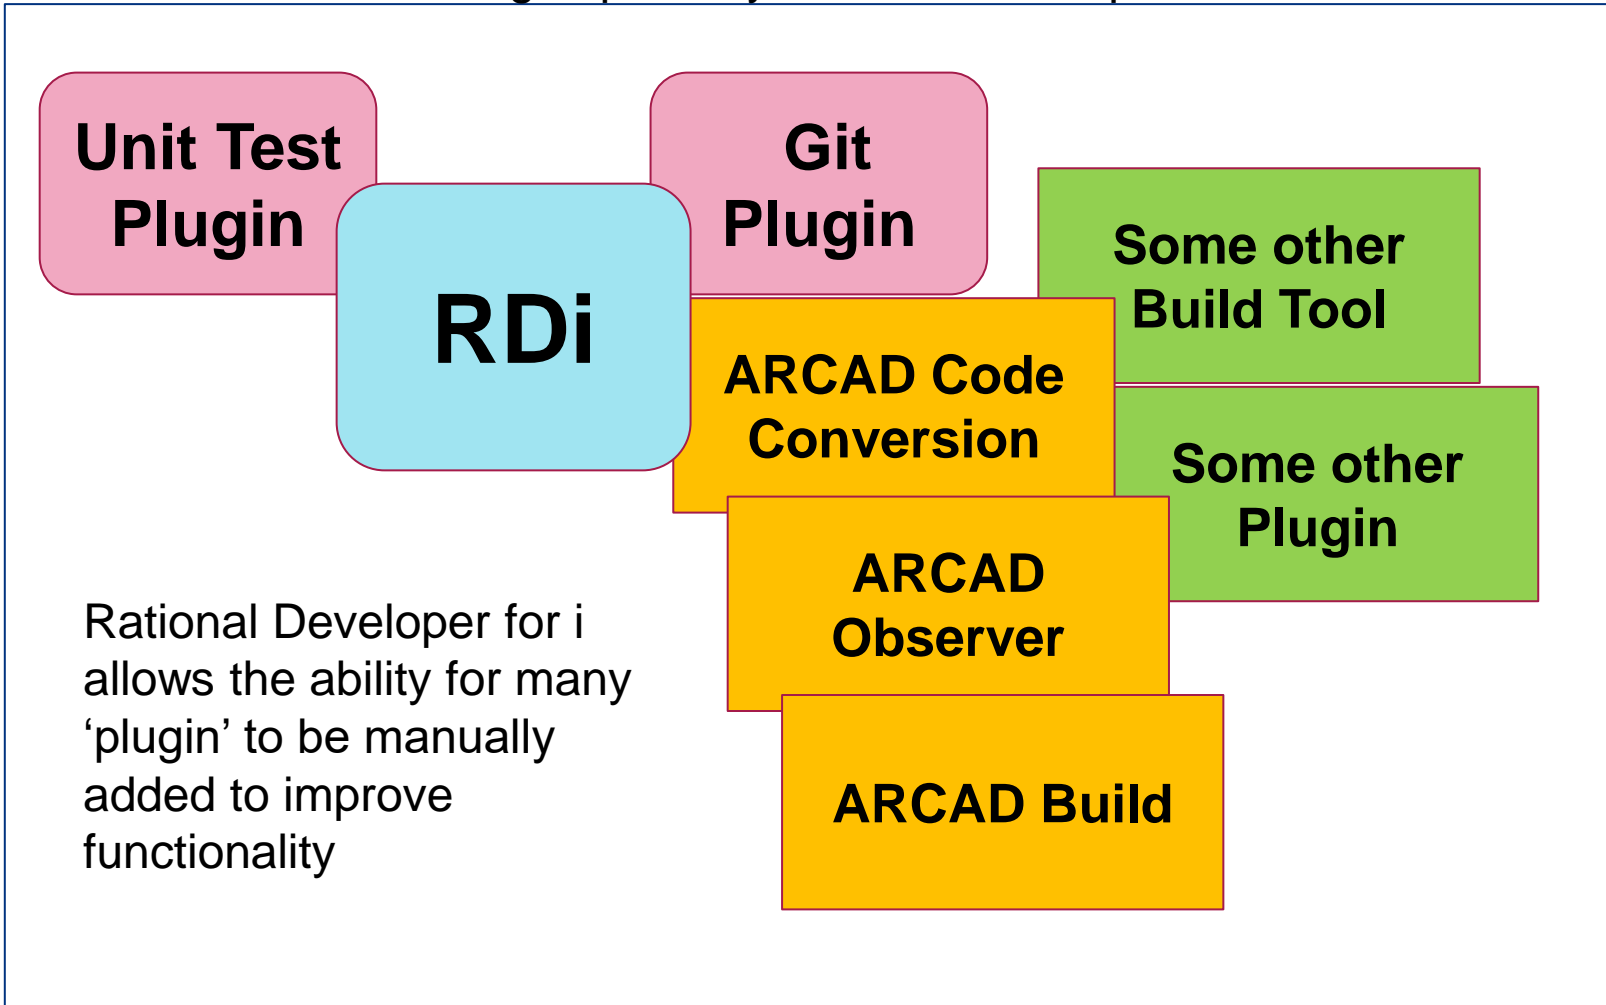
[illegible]

Unit Test Plugin

Git Plugin

RDi

Some other Build Tool

ARCAD Code Conversion

Some other Plugin

ARCAD Observer

ARCAD Build

Rational Developer for i allows the ability for many ‘plugin’ to be manually added to improve functionality